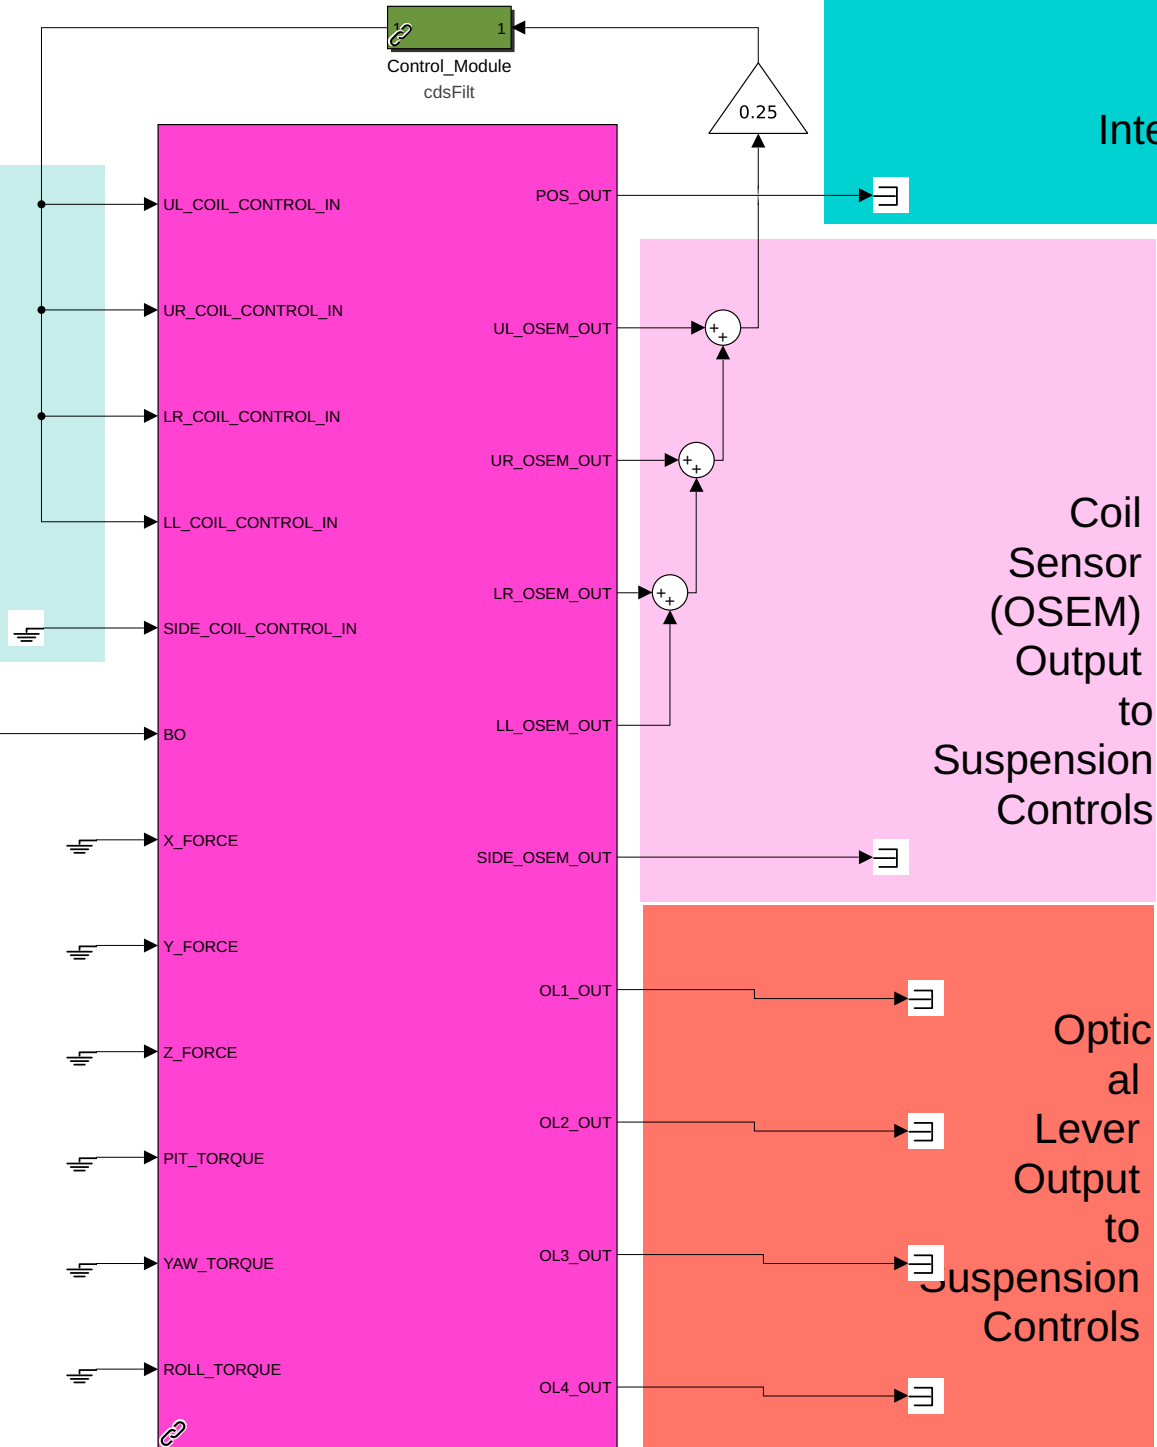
1
Control_Module
cdsFilt

0.25

Inte

UL_COIL_CONTROL_IN
UR_COIL_CONTROL_IN
LR_COIL_CONTROL_IN
LL_COIL_CONTROL_IN
SIDE_COIL_CONTROL_IN
BO
X_FORCE
Y_FORCE
Z_FORCE
PIT_TORQUE
YAW_TORQUE
ROLL_TORQUE

POS_OUT
UL_OSEM_OUT
UR_OSEM_OUT
LR_OSEM_OUT
LL_OSEM_OUT
SIDE_OSEM_OUT
OL1_OUT
OL2_OUT
OL3_OUT
OL4_OUT

Coil Sensor (OSEM) Output to Suspension Controls

Optic al Lever Output to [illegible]uspension Controls